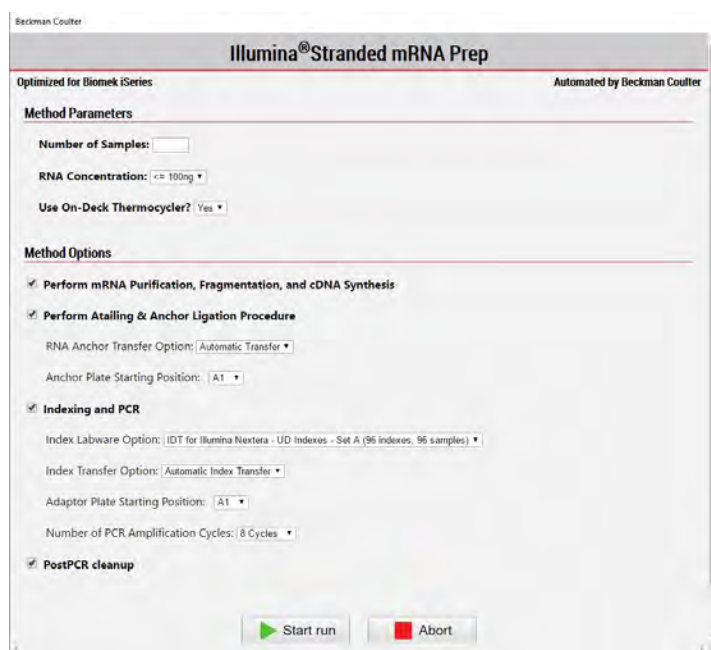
Beckman Coulter

Illumina®Stranded mRNA Prep

Optimized for Biomek iSeries

Automated by Beckman Coulter

Method Parameters

Number of Samples:

RNA Concentration: <= 100ng ▾

Use On-Deck Thermocycler? Yes ▾

Method Options

☑ Perform mRNA Purification, Fragmentation, and cDNA Synthesis

☑ Perform Atailing & Anchor Ligation Procedure

RNA Anchor Transfer Option: Automatic Transfer ▾

Anchor Plate Starting Position: A1 ▾

☑ Indexing and PCR

Index Labware Option: IDT for Illumina Nextera - UD Indexes - Set A (96 indexes, 96 samples) ▾

Index Transfer Option: Automatic Index Transfer ▾

Adaptor Plate Starting Position: A1 ▾

Number of PCR Amplification Cycles: 8 Cycles ▾

☑ PostPCR cleanup

Start run

Abort